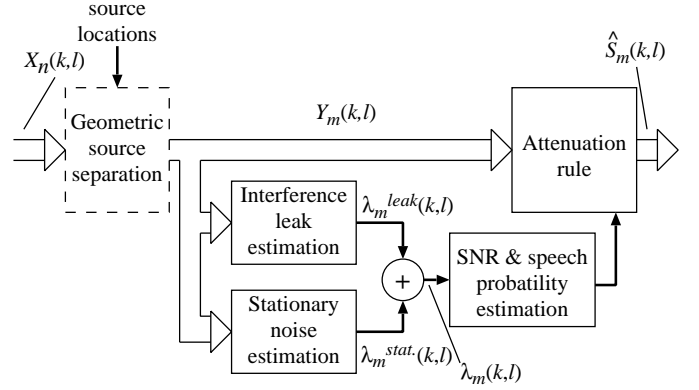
source locations

$X_n(k,l)$

Geometric source separation

$Y_m(k,l)$

Attenuation rule

$\hat{S}_m(k,l)$

Interference leak estimation

$\lambda_m^{leak}(k,l)$

+

SNR & speech probability estimation

Stationary noise estimation

$\lambda_m^{stat.}(k,l)$

$\lambda_m(k,l)$